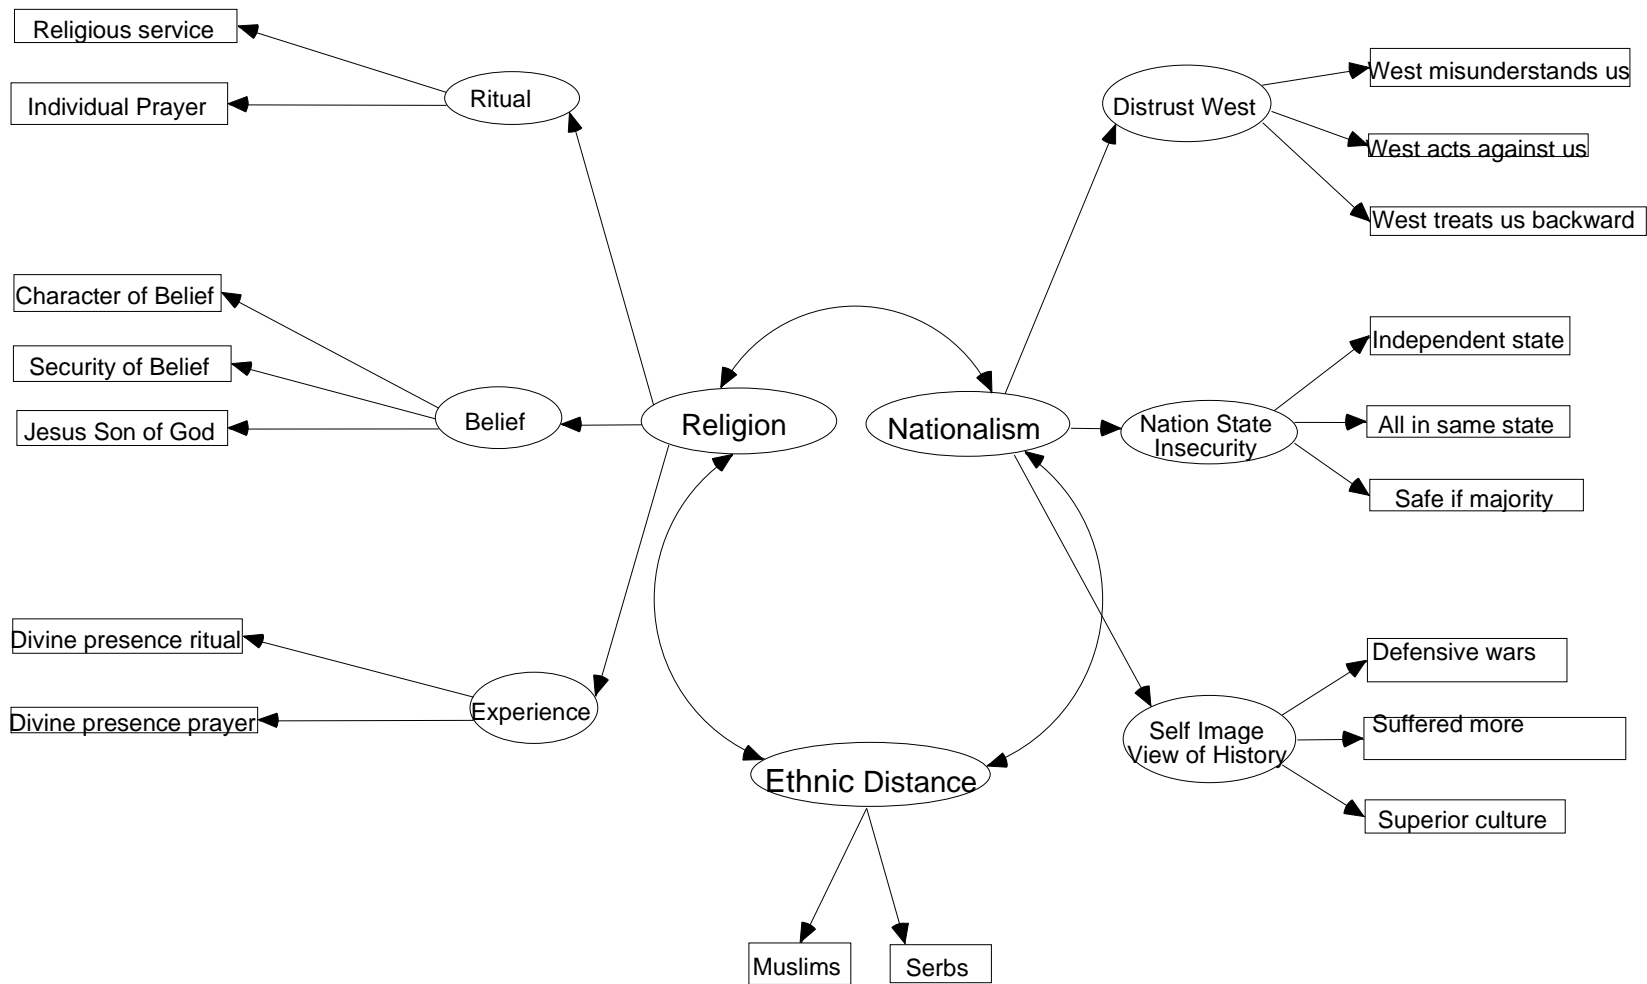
Religious service

Individual Prayer

Ritual

Distrust West

West misunderstands us

West acts against us

West treats us backward

Character of Belief

Security of Belief

Jesus Son of God

Belief

Religion

Nationalism

Nation State Insecurity

Independent state

All in same state

Safe if majority

Divine presence ritual

Divine presence prayer

Experience

Self Image View of History

Defensive wars

Suffered more

Superior culture

Ethnic Distance

Muslims

Serbs